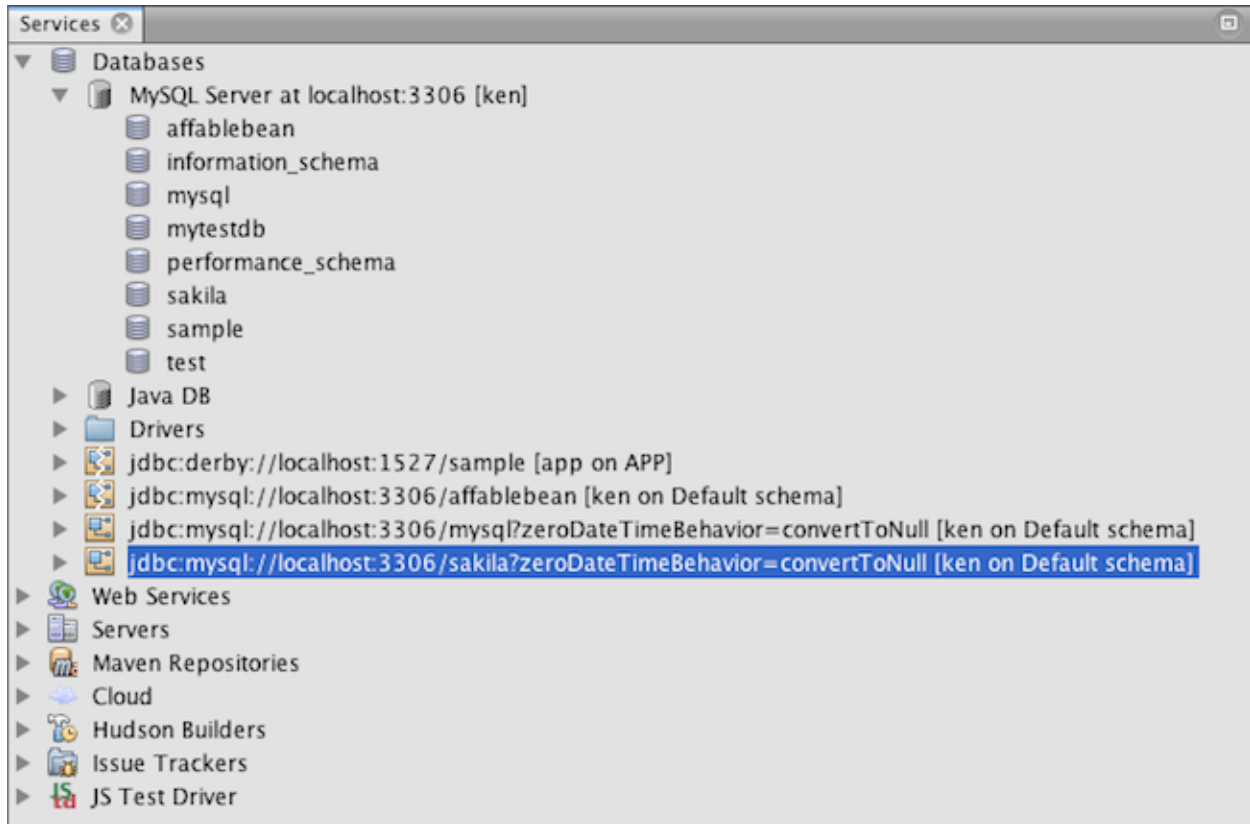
Services

Databases
MySQL Server at localhost:3306 [ken]
affablebean
information_schema
mysql
mytestdb
performance_schema
sakila
sample
test
Java DB
Drivers
jdbc:derby://localhost:1527/sample [app on APP]
jdbc:mysql://localhost:3306/affablebean [ken on Default schema]
jdbc:mysql://localhost:3306/mysql?zeroDateTimeBehavior=convertToNull [ken on Default schema]
jdbc:mysql://localhost:3306/sakila?zeroDateTimeBehavior=convertToNull [ken on Default schema]
Web Services
Servers
Maven Repositories
Cloud
Hudson Builders
Issue Trackers
JS Test Driver